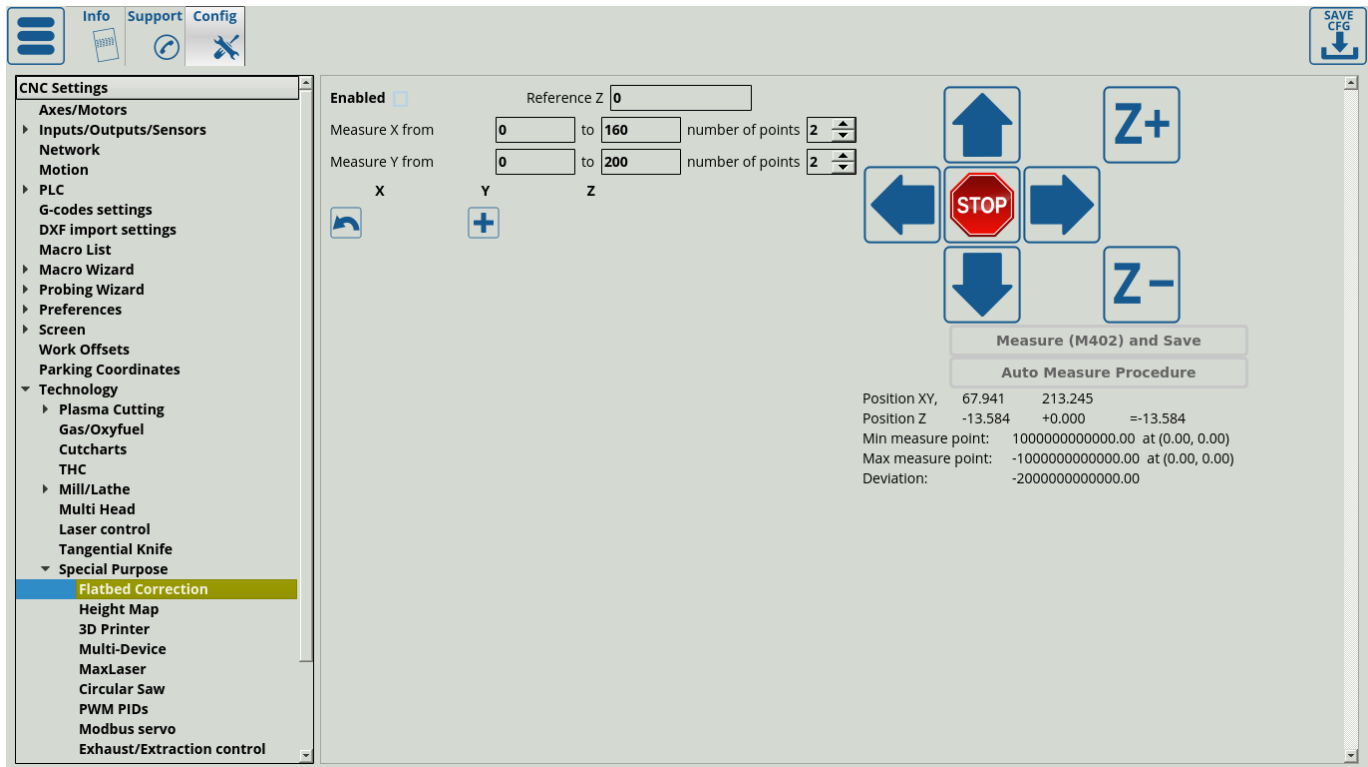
Info Support Config

SAVE CFG

CNC Settings
Axes/Motors
Inputs/Outputs/Sensors
Network
Motion
PLC
G-codes settings
DXF import settings
Macro List
Macro Wizard
Probing Wizard
Preferences
Screen
Work Offsets
Parking Coordinates
Technology
Plasma Cutting
Gas/Oxyfuel
Cutcharts
THC
Mill/Lathe
Multi Head
Laser control
Tangential Knife
Special Purpose
Flatbed Correction
Height Map
3D Printer
Multi-Device
MaxLaser
Circular Saw
PWM PIDs
Modbus servo
Exhaust/Extraction control

Enabled Reference Z 0
Measure X from 0 to 160 number of points 2
Measure Y from 0 to 200 number of points 2
X Y Z

STOP
Z+
Z−

Measure (M402) and Save
Auto Measure Procedure

Position XY, 67.941 213.245
Position Z -13.584 +0.000 =-13.584
Min measure point: 1000000000000.00 at (0.00, 0.00)
Max measure point: -1000000000000.00 at (0.00, 0.00)
Deviation: -2000000000000.00